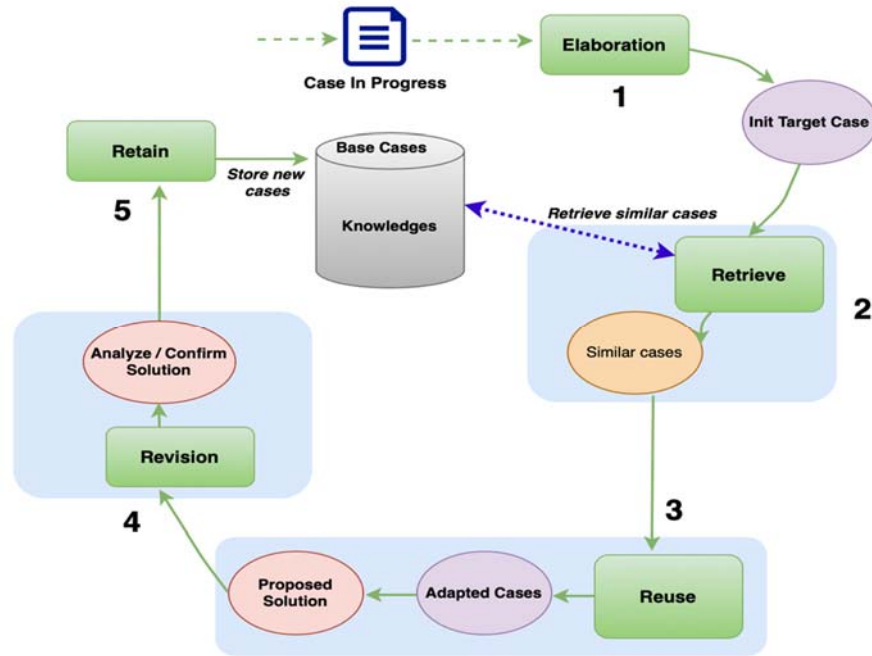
Case In Progress

Elaboration

1

Init Target Case

Retain

Store new cases

Base Cases

Knowledges

5

Retrieve similar cases

Retrieve

2

Similar cases

Analyze / Confirm Solution

Revision

3

4

Proposed Solution

Adapted Cases

Reuse